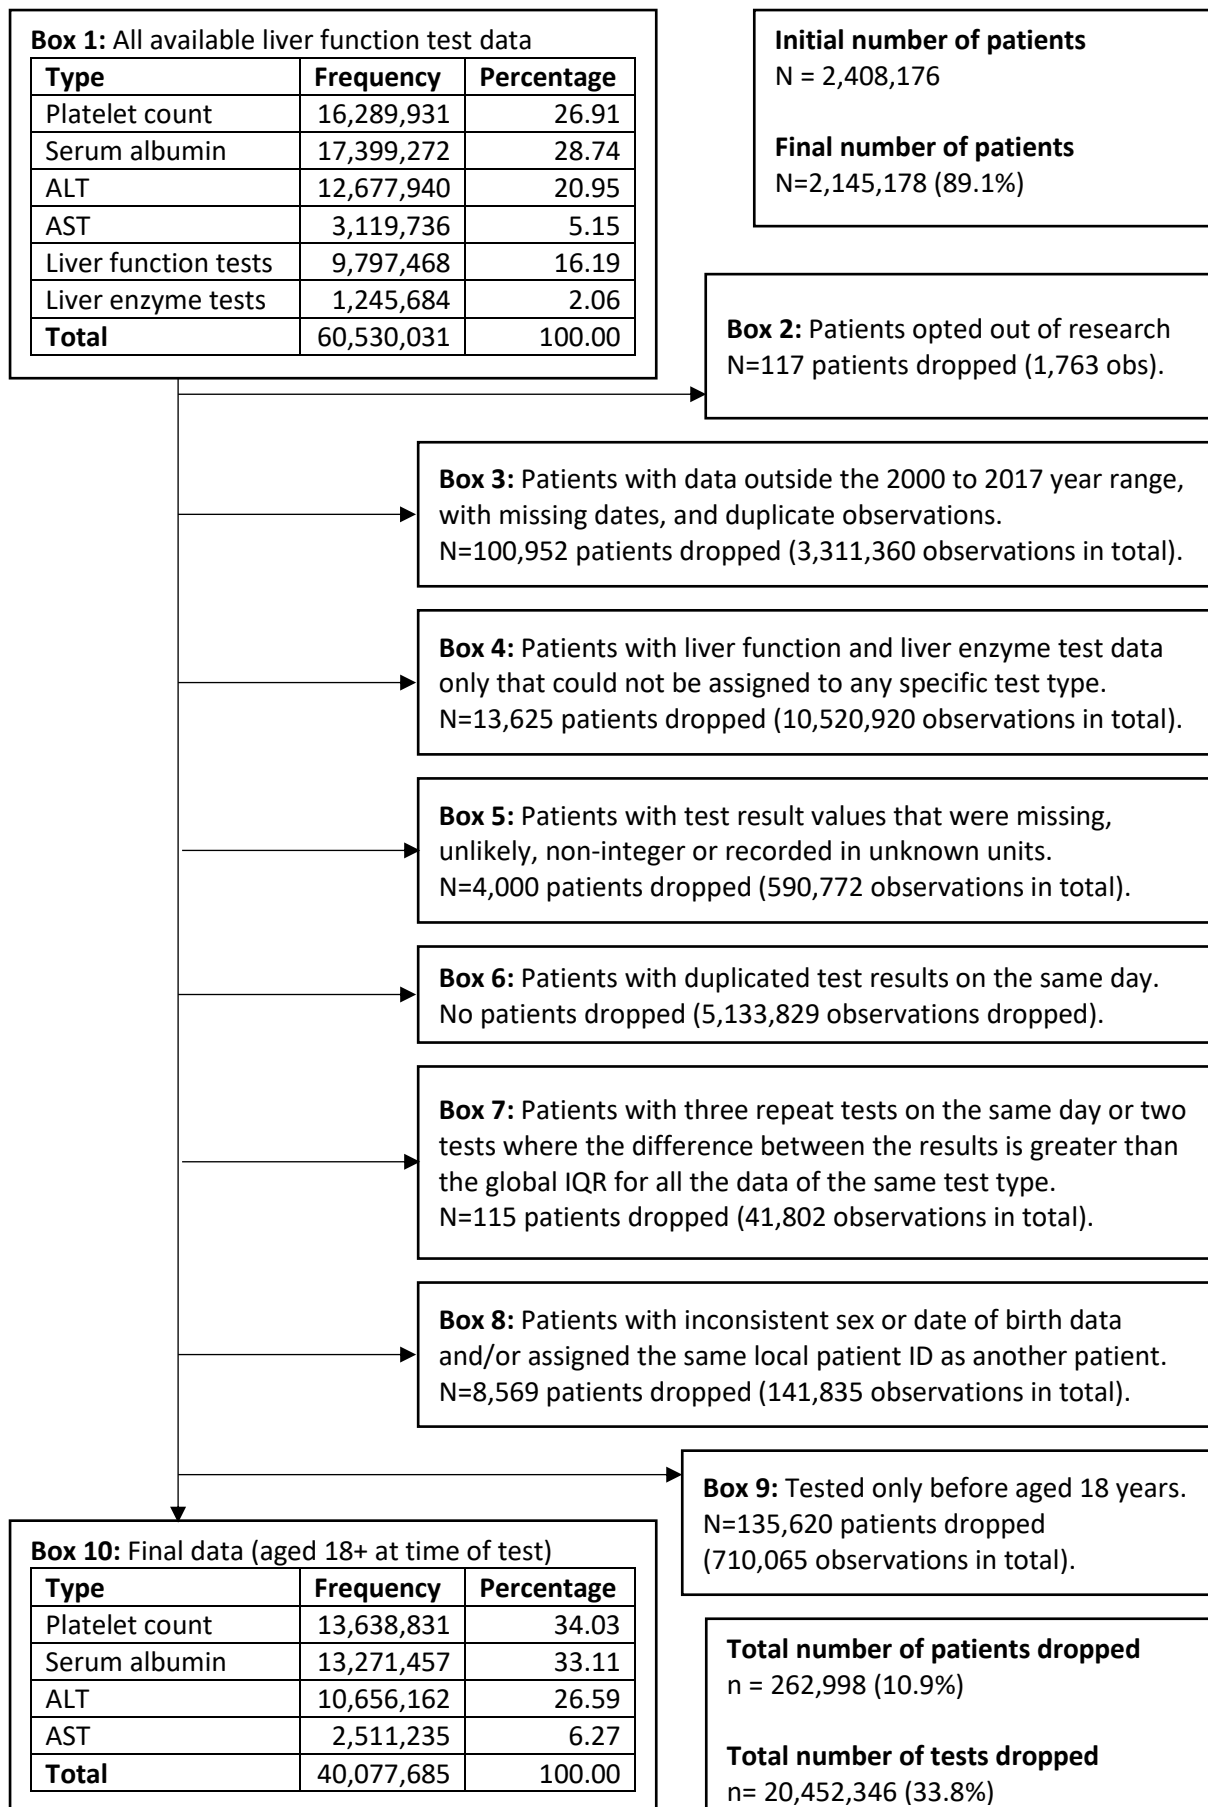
**Box 1:** All available liver function test data

| Type | Frequency | Percentage |
|---|---|---|
| Platelet count | 16,289,931 | 26.91 |
| Serum albumin | 17,399,272 | 28.74 |
| ALT | 12,677,940 | 20.95 |
| AST | 3,119,736 | 5.15 |
| Liver function tests | 9,797,468 | 16.19 |
| Liver enzyme tests | 1,245,684 | 2.06 |
| **Total** | 60,530,031 | 100.00 |

**Initial number of patients**
N = 2,408,176

**Final number of patients**
N=2,145,178 (89.1%)

**Box 2:** Patients opted out of research
N=117 patients dropped (1,763 obs).

**Box 3:** Patients with data outside the 2000 to 2017 year range, with missing dates, and duplicate observations.
N=100,952 patients dropped (3,311,360 observations in total).

**Box 4:** Patients with liver function and liver enzyme test data only that could not be assigned to any specific test type.
N=13,625 patients dropped (10,520,920 observations in total).

**Box 5:** Patients with test result values that were missing, unlikely, non-integer or recorded in unknown units.
N=4,000 patients dropped (590,772 observations in total).

**Box 6:** Patients with duplicated test results on the same day.
No patients dropped (5,133,829 observations dropped).

**Box 7:** Patients with three repeat tests on the same day or two tests where the difference between the results is greater than the global IQR for all the data of the same test type.
N=115 patients dropped (41,802 observations in total).

**Box 8:** Patients with inconsistent sex or date of birth data and/or assigned the same local patient ID as another patient.
N=8,569 patients dropped (141,835 observations in total).

**Box 9:** Tested only before aged 18 years.
N=135,620 patients dropped
(710,065 observations in total).

**Box 10:** Final data (aged 18+ at time of test)

| Type | Frequency | Percentage |
|---|---|---|
| Platelet count | 13,638,831 | 34.03 |
| Serum albumin | 13,271,457 | 33.11 |
| ALT | 10,656,162 | 26.59 |
| AST | 2,511,235 | 6.27 |
| **Total** | 40,077,685 | 100.00 |

**Total number of patients dropped**
n = 262,998 (10.9%)

**Total number of tests dropped**
n= 20,452,346 (33.8%)